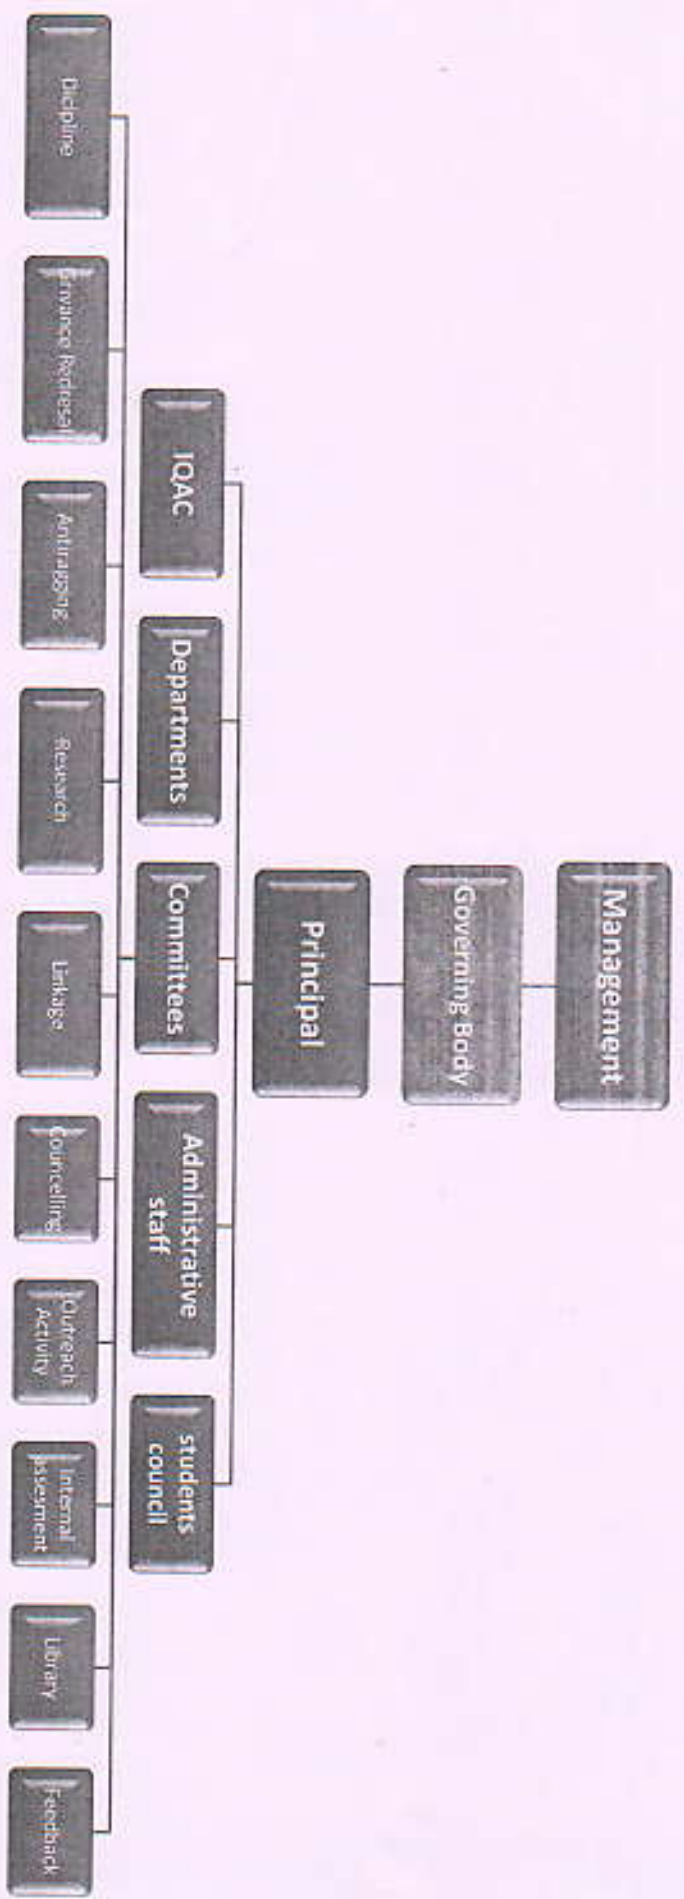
Management

Governing Body

Principal

IQAC

Departments

Commitees

Administrative staff

students council

Dicipline

Grivance Redresal

Antiragging

Research

Linkage

Counselling

Outreach Activity

Internal Assesment

Library

Feedback